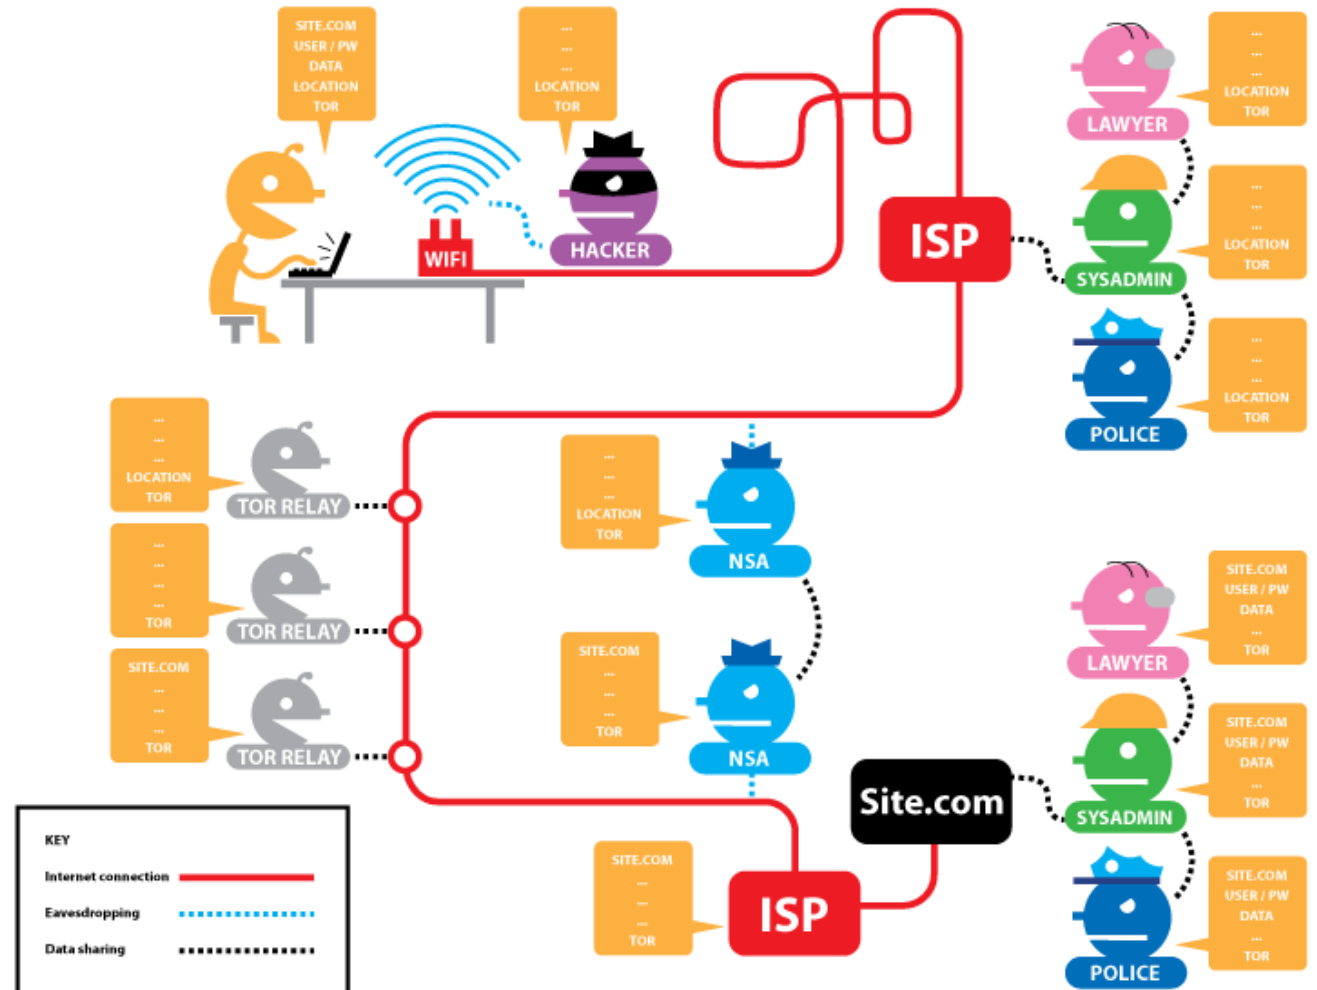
SITE.COM
USER / PW
DATA
LOCATION
TOR

...
...
...
LOCATION
TOR

WIFI

HACKER

ISP

LAWYER

...
...
...
LOCATION
TOR

SYSADMIN

...
...
...
LOCATION
TOR

POLICE

...
...
...
LOCATION
TOR

...
...
...
LOCATION
TOR

TOR RELAY

...
...
...
LOCATION
TOR

NSA

...
...
...
...
TOR

TOR RELAY

SITE.COM
...
...
...
TOR

NSA

SITE.COM
...
...
...
TOR

TOR RELAY

LAWYER

SITE.COM
USER / PW
DATA
...
TOR

SYSADMIN

SITE.COM
USER / PW
DATA
...
TOR

Site.com

POLICE

SITE.COM
USER / PW
DATA
...
TOR

KEY
Internet connection
Eavesdropping
Data sharing

SITE.COM
...
...
...
TOR

ISP